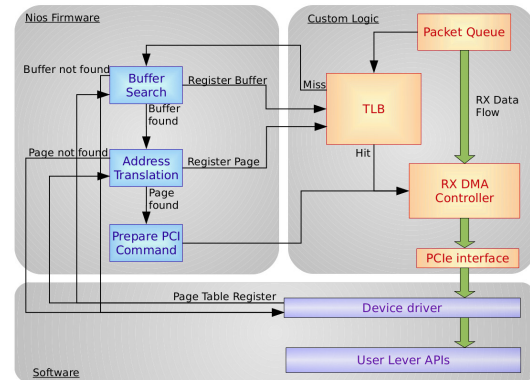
Nios Firmware

Custom Logic

Packet Queue

Buffer not found

Buffer Search

Register Buffer

Miss

TLB

RX Data Flow

Buffer found

Page not found

Address Translation

Register Page

Hit

RX DMA Controller

Page found

Prepare PCI Command

PCIe interface

Page Table Register

Device driver

User Lever APIs

Software